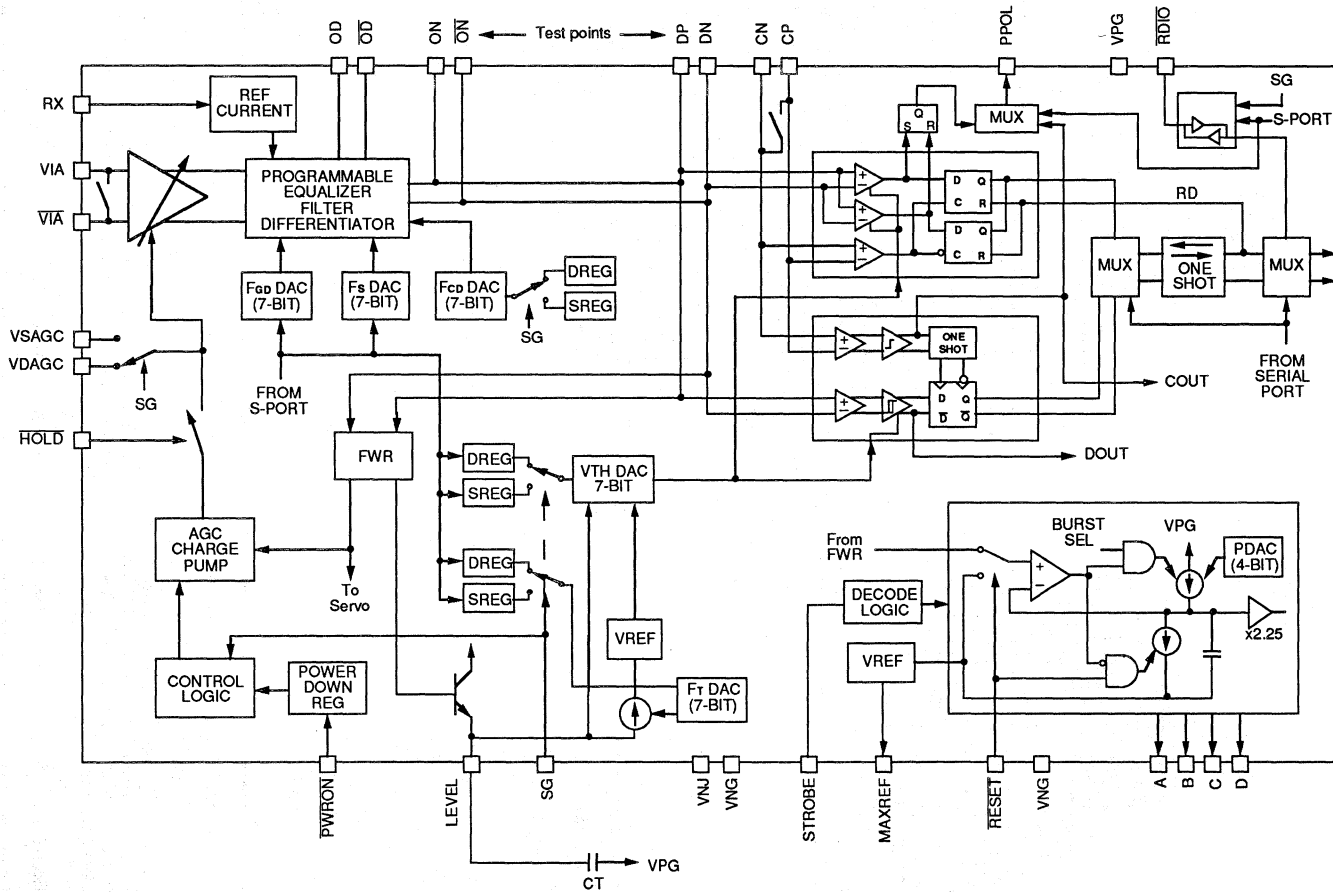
OD
$\overline{OD}$
ON
$\overline{ON}$
Test points
DP
DN
CN
CP
PPOL
VPG
$\overline{RDIO}$

RX
REF CURRENT
VIA
$\overline{VIA}$
PROGRAMMABLE EQUALIZER FILTER DIFFERENTIATOR
S Q R
MUX
SG
S-PORT
D Q C R
D Q C R
RD
MUX
ONE SHOT
MUX
$F_{GD}$ DAC (7-BIT)
$F_S$ DAC (7-BIT)
$F_{CD}$ DAC (7-BIT)
DREG
SREG
SG
VSAGC
VDAGC
SG
FROM S-PORT
ONE SHOT
FROM SERIAL PORT
COUT
D Q $\overline{D}$ $\overline{Q}$
$\overline{HOLD}$
FWR
DREG
SREG
VTH DAC 7-BIT
DOUT
AGC CHARGE PUMP
To Servo
DREG
SREG
From FWR
BURST SEL
VPG
PDAC (4-BIT)
DECODE LOGIC
x2.25
VREF
VREF
CONTROL LOGIC
POWER DOWN REG
$F_T$ DAC (7-BIT)
$\overline{PWRON}$
LEVEL
SG
VNJ
VNG
STROBE
MAXREF
$\overline{RESET}$
VNG
A
B
C
D
CT
VPG